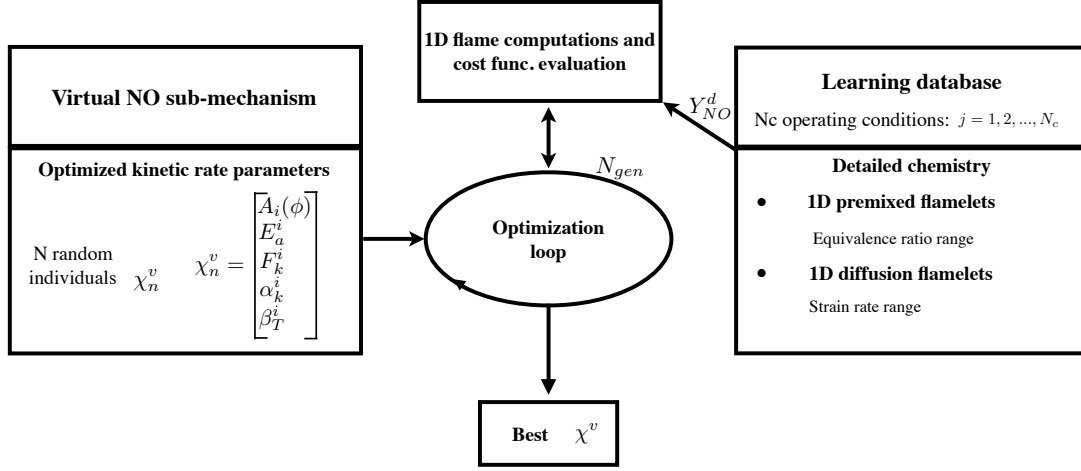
1D flame computations and cost func. evaluation

Virtual NO sub-mechanism

Optimized kinetic rate parameters

N random individuals $\chi_n^v$

$\chi_n^v = \begin{bmatrix} A_i(\phi) \\ E_a^i \\ F_k^i \\ \alpha_k^i \\ \beta_T^i \end{bmatrix}$

$Y_{NO}^d$

Learning database

Nc operating conditions: $j = 1, 2, ..., N_c$

Detailed chemistry

• 1D premixed flamelets

Equivalence ratio range

• 1D diffusion flamelets

Strain rate range

$N_{gen}$

Optimization loop

Best $\chi^v$